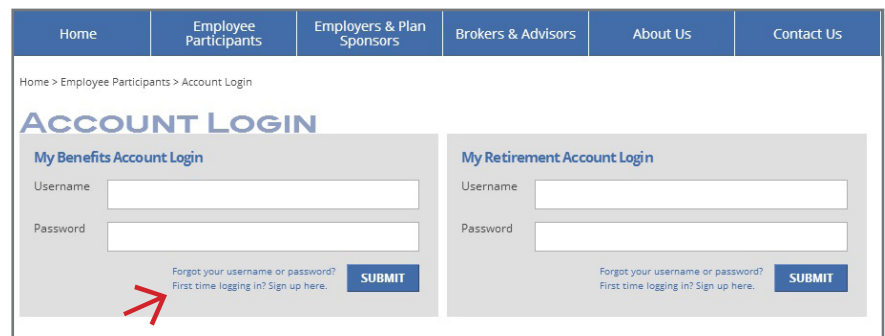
Home | Employee Participants | Employers & Plan Sponsors | Brokers & Advisors | About Us | Contact Us

Home > Employee Participants > Account Login

ACCOUNT LOGIN

My Benefits Account Login

Username

Password

Forgot your username or password?
First time logging in? Sign up here.

SUBMIT

My Retirement Account Login

Username

Password

Forgot your username or password?
First time logging in? Sign up here.

SUBMIT